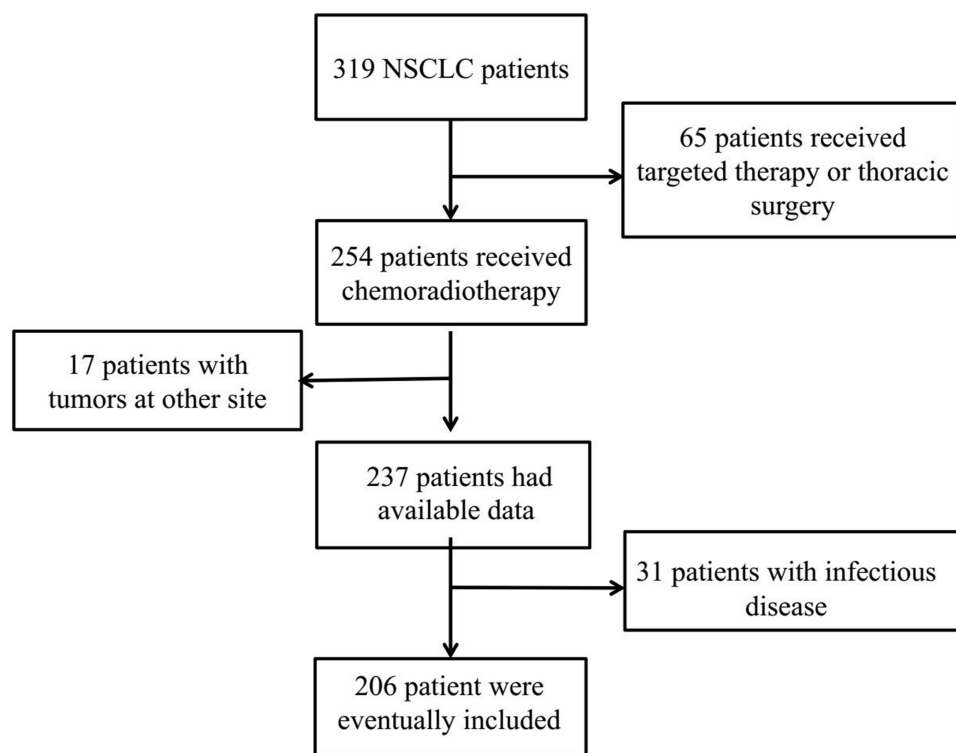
319 NSCLC patients

65 patients received targeted therapy or thoracic surgery

254 patients received chemoradiotherapy

17 patients with tumors at other site

237 patients had available data

31 patients with infectious disease

206 patient were eventually included